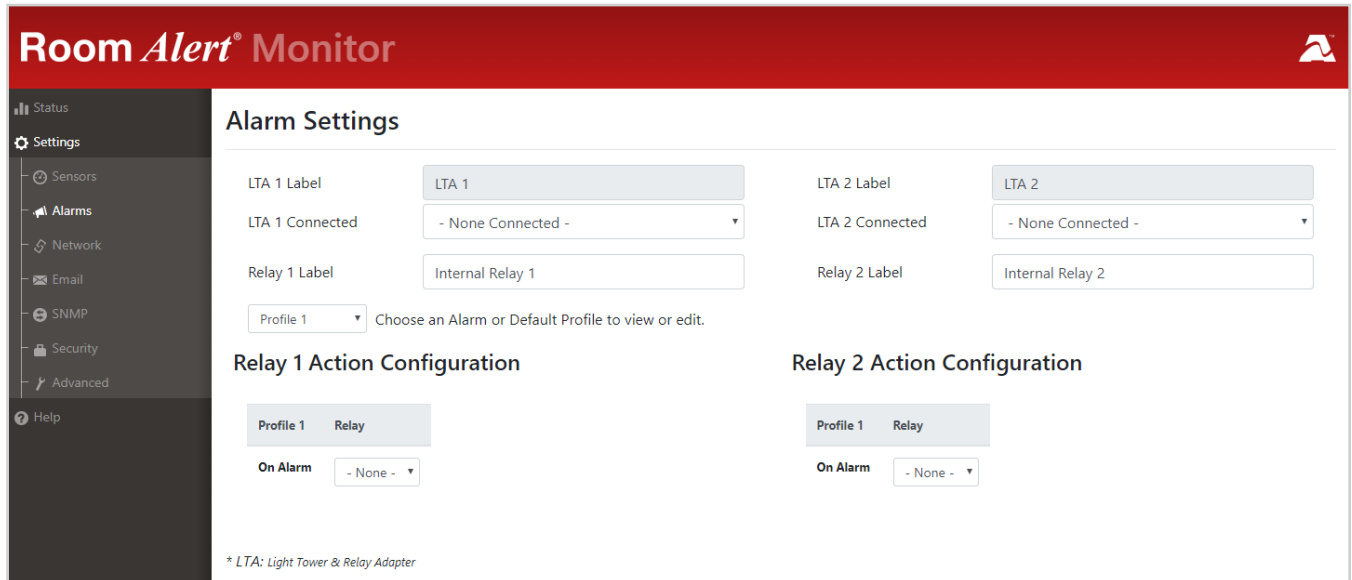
Room Alert® Monitor

Status
Settings
Sensors
Alarms
Network
Email
SNMP
Security
Advanced
Help

Alarm Settings

LTA 1 Label LTA 1
LTA 1 Connected - None Connected -
Relay 1 Label Internal Relay 1

LTA 2 Label LTA 2
LTA 2 Connected - None Connected -
Relay 2 Label Internal Relay 2

Profile 1 Choose an Alarm or Default Profile to view or edit.

Relay 1 Action Configuration

| Profile 1 | Relay |
|---|---|
| On Alarm | - None - |

Relay 2 Action Configuration

| Profile 1 | Relay |
|---|---|
| On Alarm | - None - |

* LTA: Light Tower & Relay Adapter